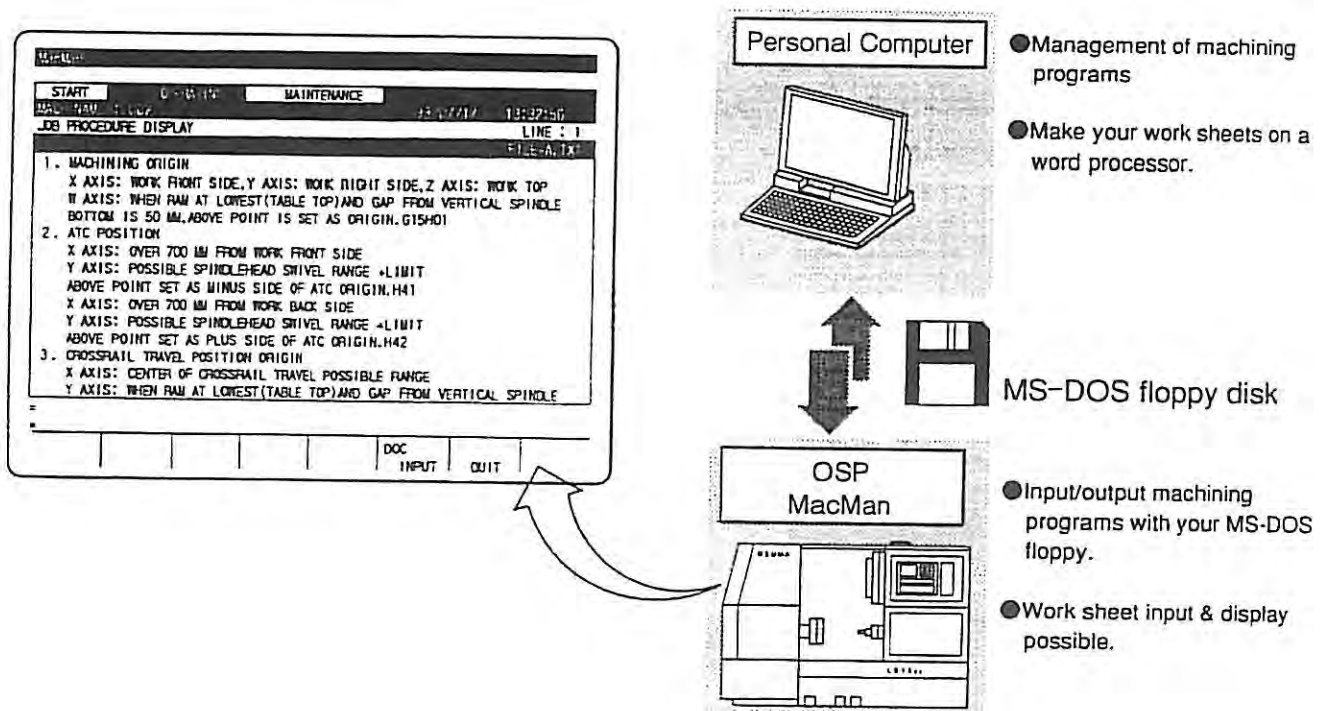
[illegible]

START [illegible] MAINTENANCE

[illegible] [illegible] 13:32:56

JOB PROCEDURE DISPLAY LINE : 1

FILE-A.TXT

1. MACHINING ORIGIN
X AXIS: WORK FRONT SIDE,Y AXIS: WORK RIGHT SIDE,Z AXIS: WORK TOP
W AXIS: WHEN RAM AT LOWEST(TABLE TOP)AND GAP FROM VERTICAL SPINDLE BOTTOM IS 50 MM,ABOVE POINT IS SET AS ORIGIN.G15H01
2. ATC POSITION
X AXIS: OVER 700 MM FROM WORK FRONT SIDE
Y AXIS: POSSIBLE SPINDLEHEAD SWIVEL RANGE +LIMIT
ABOVE POINT SET AS MINUS SIDE OF ATC ORIGIN.H41
X AXIS: OVER 700 MM FROM WORK BACK SIDE
Y AXIS: POSSIBLE SPINDLEHEAD SWIVEL RANGE +LIMIT
ABOVE POINT SET AS PLUS SIDE OF ATC ORIGIN.H42
3. CROSSRAIL TRAVEL POSITION ORIGIN
X AXIS: CENTER OF CROSSRAIL TRAVEL POSSIBLE RANGE
Y AXIS: WHEN RAM AT LOWEST(TABLE TOP)AND GAP FROM VERTICAL SPINDLE

DOC INPUT | QUIT

Personal Computer

●Management of machining programs

●Make your work sheets on a word processor.

MS-DOS floppy disk

OSP
MacMan

●Input/output machining programs with your MS-DOS floppy.

●Work sheet input & display possible.